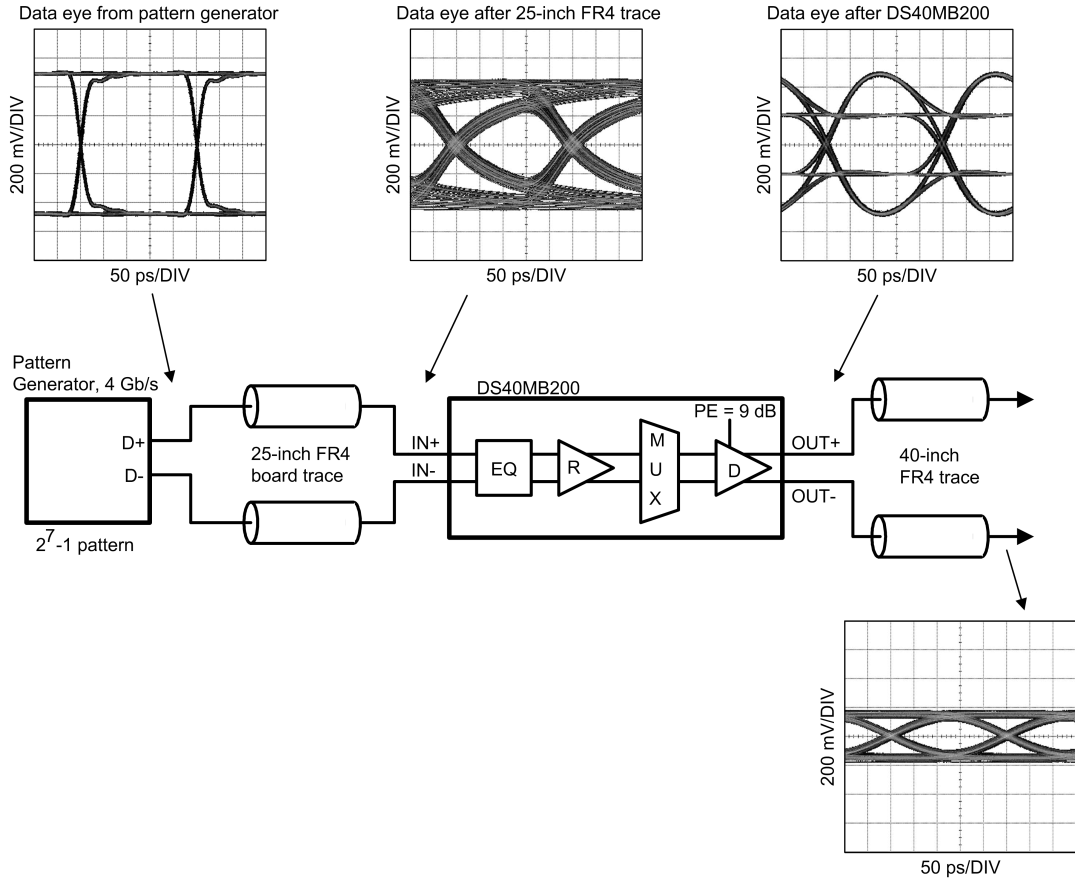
Data eye from pattern generator

200 mV/DIV

50 ps/DIV

Data eye after 25-inch FR4 trace

200 mV/DIV

50 ps/DIV

Data eye after DS40MB200

200 mV/DIV

50 ps/DIV

Pattern Generator, 4 Gb/s

D+

D-

$2^7$-1 pattern

25-inch FR4 board trace

DS40MB200

IN+

IN-

EQ

R

M U X

PE = 9 dB

D

OUT+

OUT-

40-inch FR4 trace

200 mV/DIV

50 ps/DIV